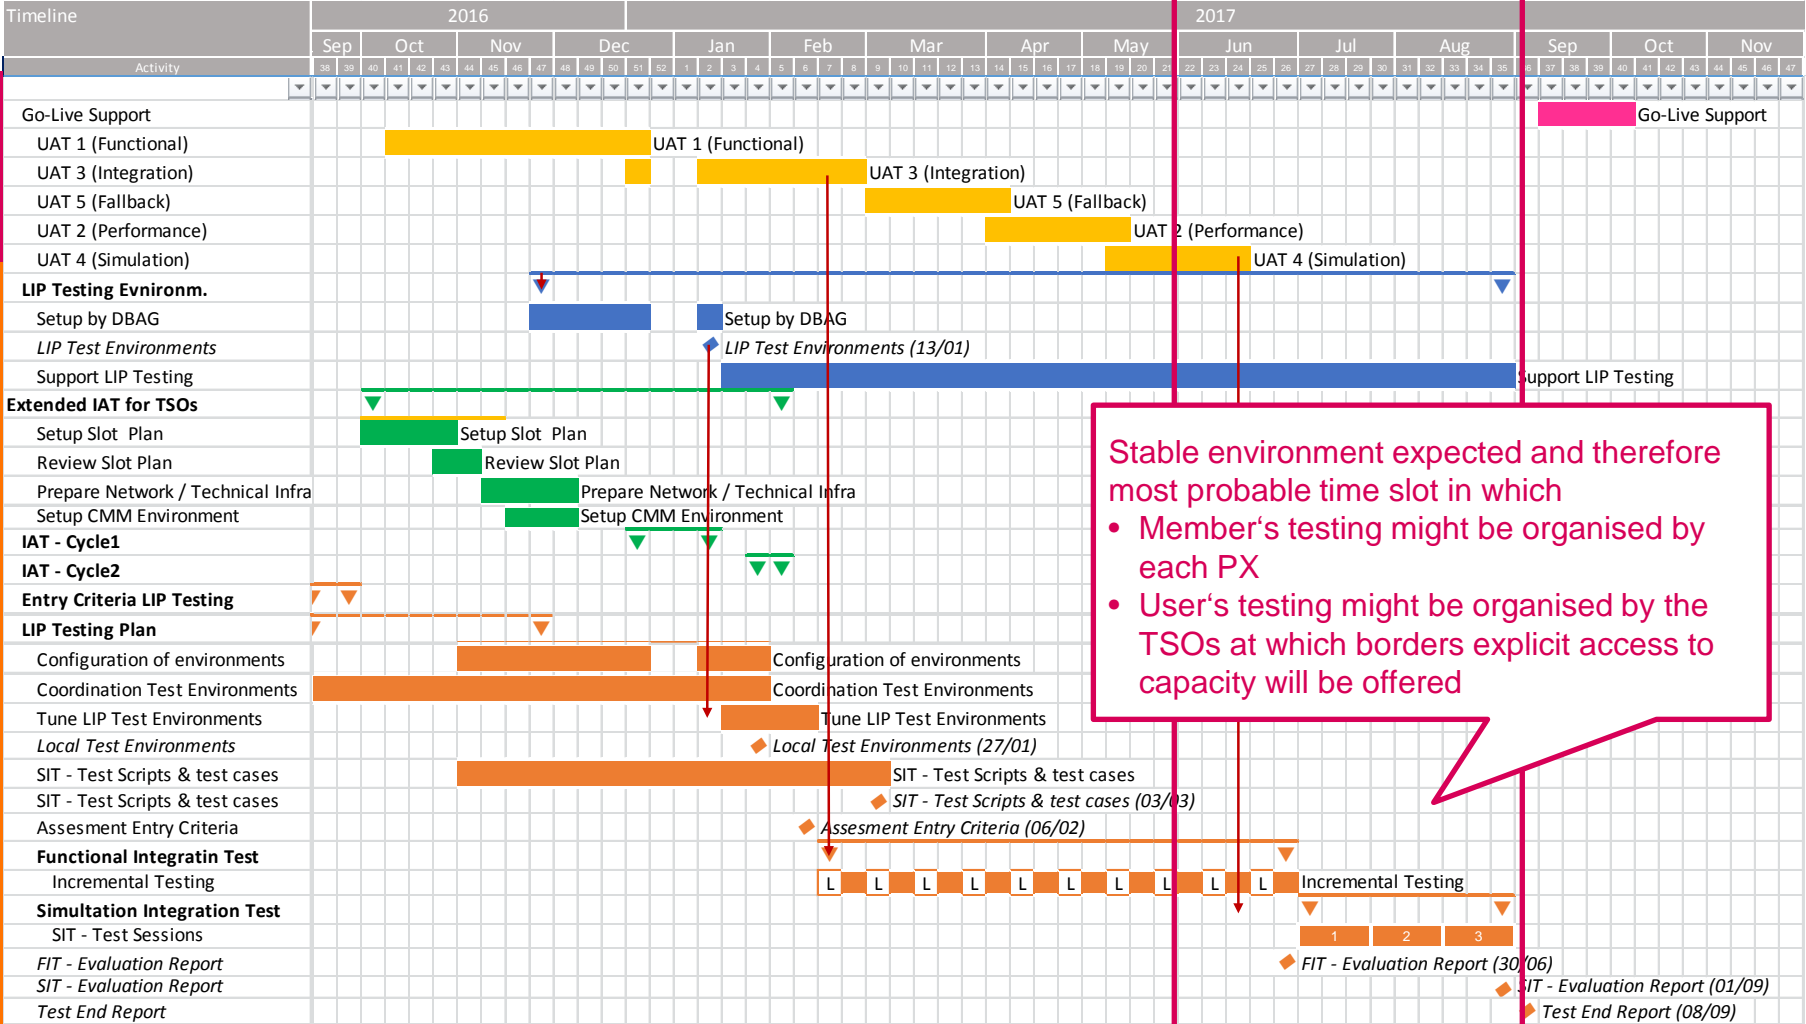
Timeline | 2016 | 2017

Sep Oct Nov Dec Jan Feb Mar Apr May Jun Jul Aug Sep Oct Nov

Activity

38 39 40 41 42 43 44 45 46 47 48 49 50 51 52 1 2 3 4 5 6 7 8 9 10 11 12 13 14 15 16 17 18 19 20 21 22 23 24 25 26 27 28 29 30 31 32 33 34 35 36 37 38 39 40 41 42 43 44 45 46 47

Go-Live Support
UAT 1 (Functional)
UAT 3 (Integration)
UAT 5 (Fallback)
UAT 2 (Performance)
UAT 4 (Simulation)
LIP Testing Evnironm.
Setup by DBAG
*LIP Test Environments*
Support LIP Testing
Extended IAT for TSOs
Setup Slot Plan
Review Slot Plan
Prepare Network / Technical Infra
Setup CMM Environment
IAT - Cycle1
IAT - Cycle2
Entry Criteria LIP Testing
LIP Testing Plan
Configuration of environments
Coordination Test Environments
Tune LIP Test Environments
*Local Test Environments*
SIT - Test Scripts & test cases
SIT - Test Scripts & test cases
Assesment Entry Criteria
Functional Integratin Test
Incremental Testing
Simultation Integration Test
SIT - Test Sessions
*FIT - Evaluation Report*
*SIT - Evaluation Report*
*Test End Report*

Go-Live Support
UAT 1 (Functional)
UAT 3 (Integration)
UAT 5 (Fallback)
UAT 2 (Performance)
UAT 4 (Simulation)
Setup by DBAG
*LIP Test Environments (13/01)*
Support LIP Testing
Setup Slot Plan
Review Slot Plan
Prepare Network / Technical Infra
Setup CMM Environment
Configuration of environments
Coordination Test Environments
Tune LIP Test Environments
*Local Test Environments (27/01)*
SIT - Test Scripts & test cases
*SIT - Test Scripts & test cases (03/03)*
*Assesment Entry Criteria (06/02)*
L L L L L L L L L L
Incremental Testing
1 2 3
*FIT - Evaluation Report (30/06)*
*SIT - Evaluation Report (01/09)*
*Test End Report (08/09)*

Stable environment expected and therefore most probable time slot in which
• Member‘s testing might be organised by each PX
• User‘s testing might be organised by the TSOs at which borders explicit access to capacity will be offered